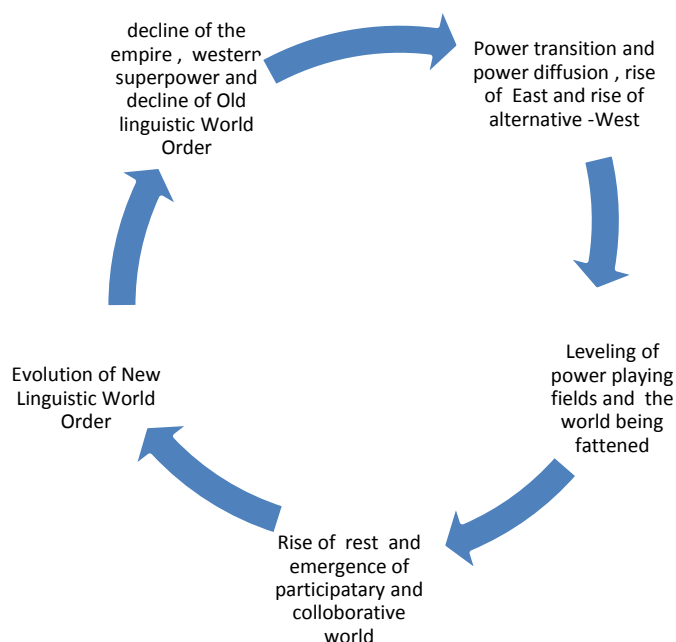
decline of the empire , western superpower and decline of Old linguistic World Order

Power transition and power diffusion , rise of East and rise of alternative -West

Leveling of power playing fields and the world being fattened

Rise of rest and emergence of participatary and colloborative world

Evolution of New Linguistic World Order